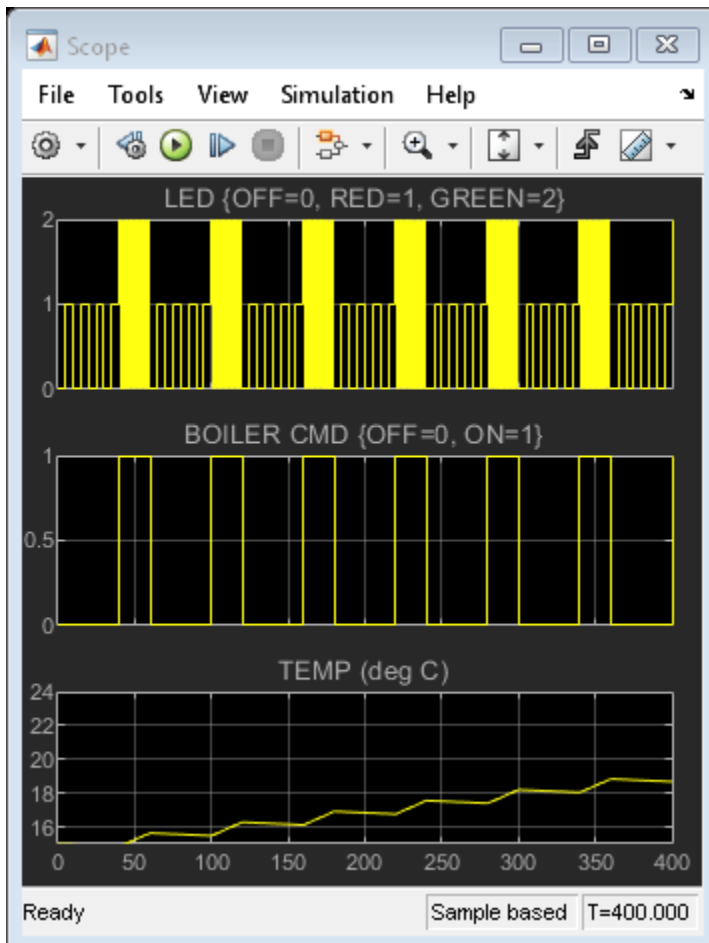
Scope

File Tools View Simulation Help

LED {OFF=0, RED=1, GREEN=2}

2
1
0

BOILER CMD {OFF=0, ON=1}

1
0.5
0

TEMP (deg C)

24
22
20
18
16

0 50 100 150 200 250 300 350 400

Ready | Sample based | T=400.000